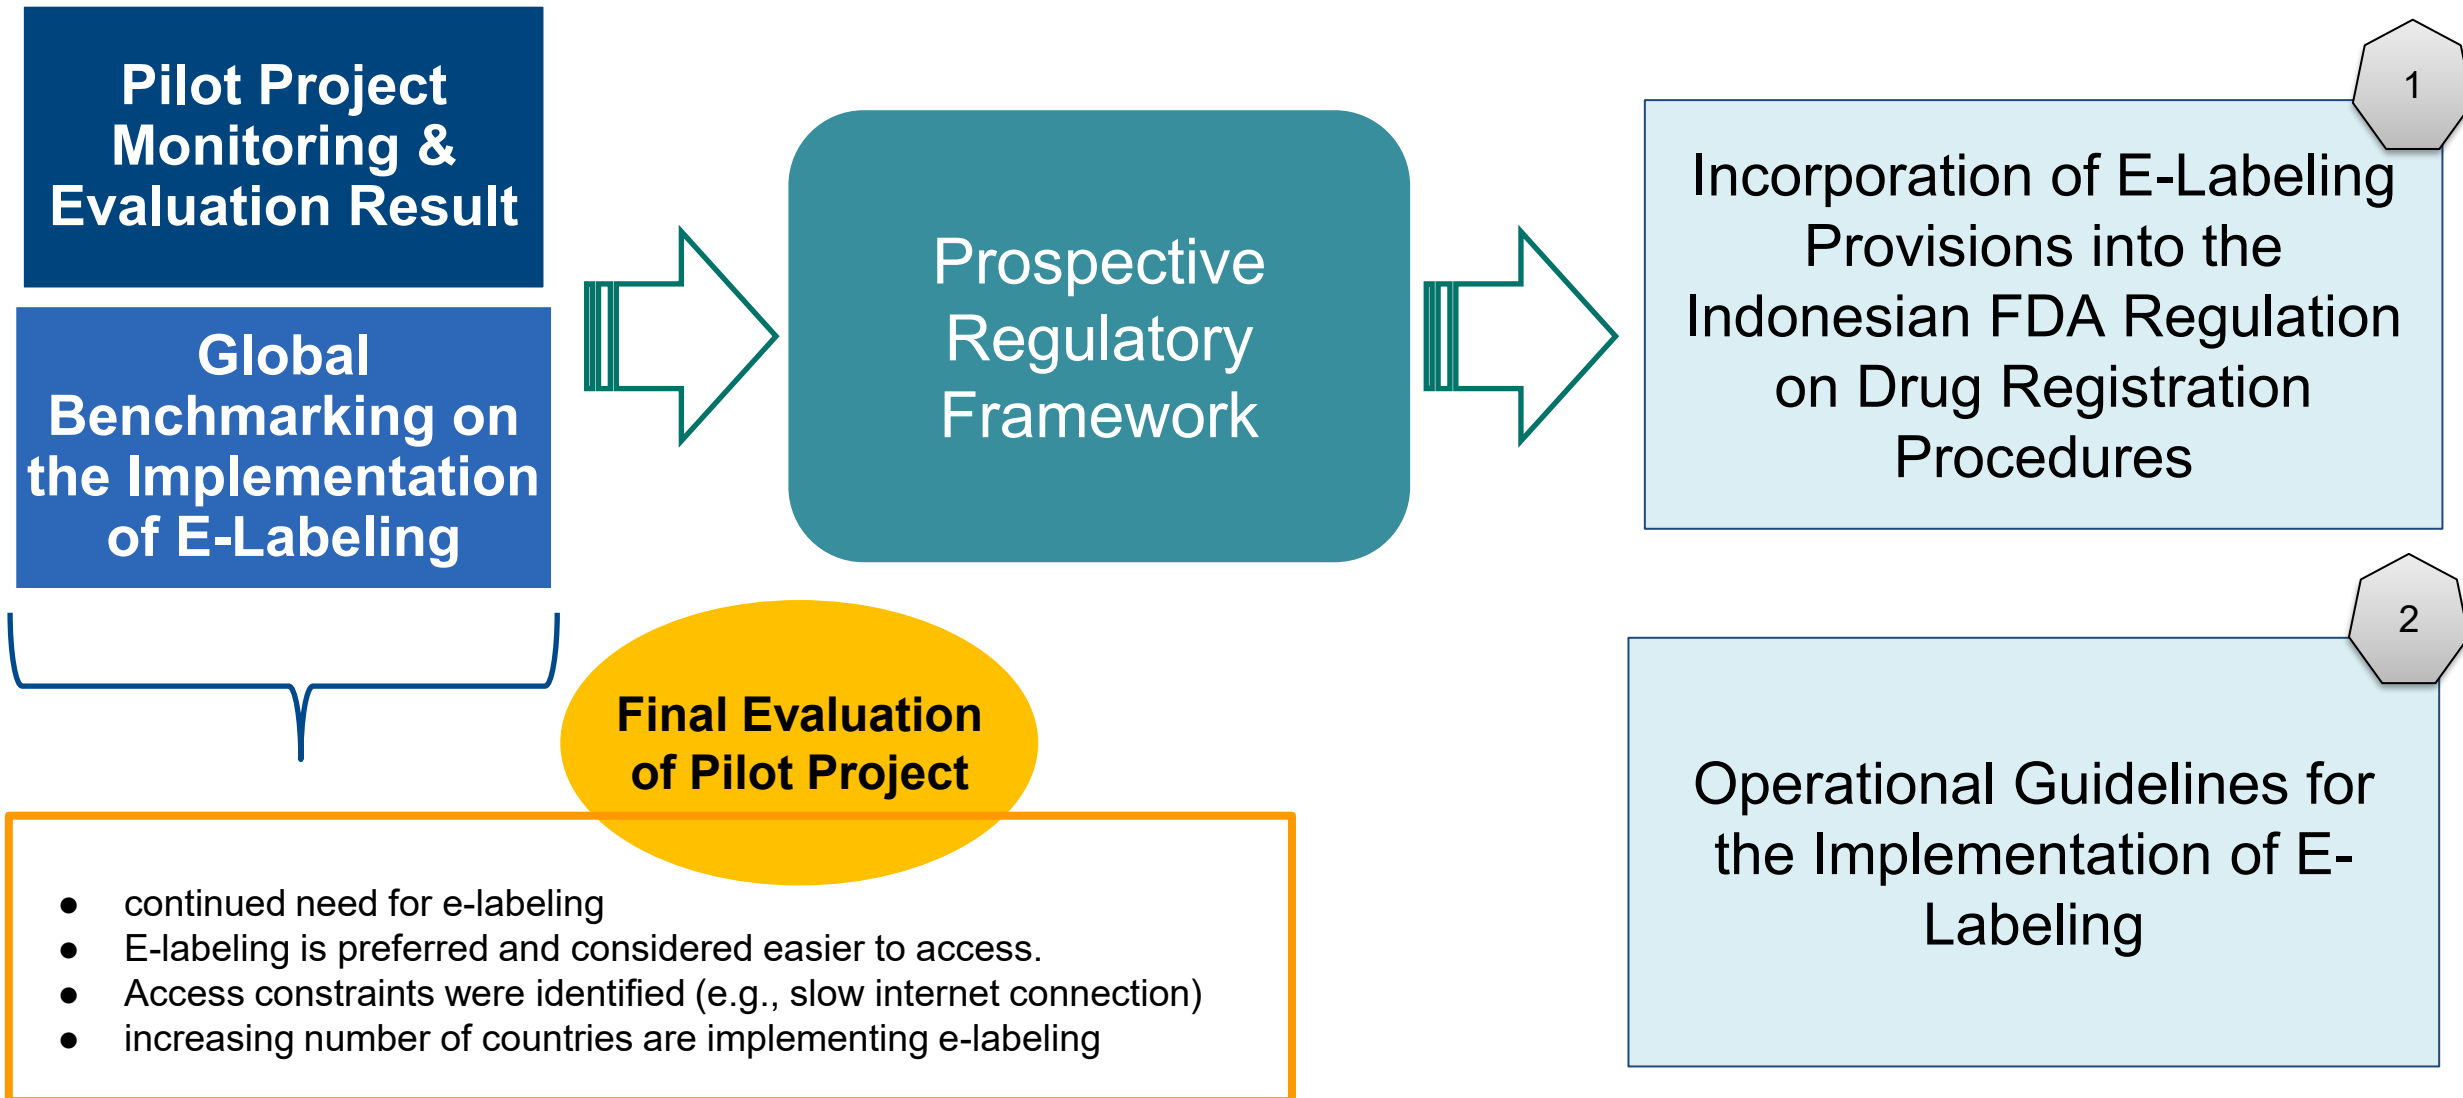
Pilot Project Monitoring & Evaluation Result

Global Benchmarking on the Implementation of E-Labeling

Prospective Regulatory Framework

1

Incorporation of E-Labeling Provisions into the Indonesian FDA Regulation on Drug Registration Procedures

2

Operational Guidelines for the Implementation of E-Labeling

Final Evaluation of Pilot Project

- continued need for e-labeling
- E-labeling is preferred and considered easier to access.
- Access constraints were identified (e.g., slow internet connection)
- increasing number of countries are implementing e-labeling